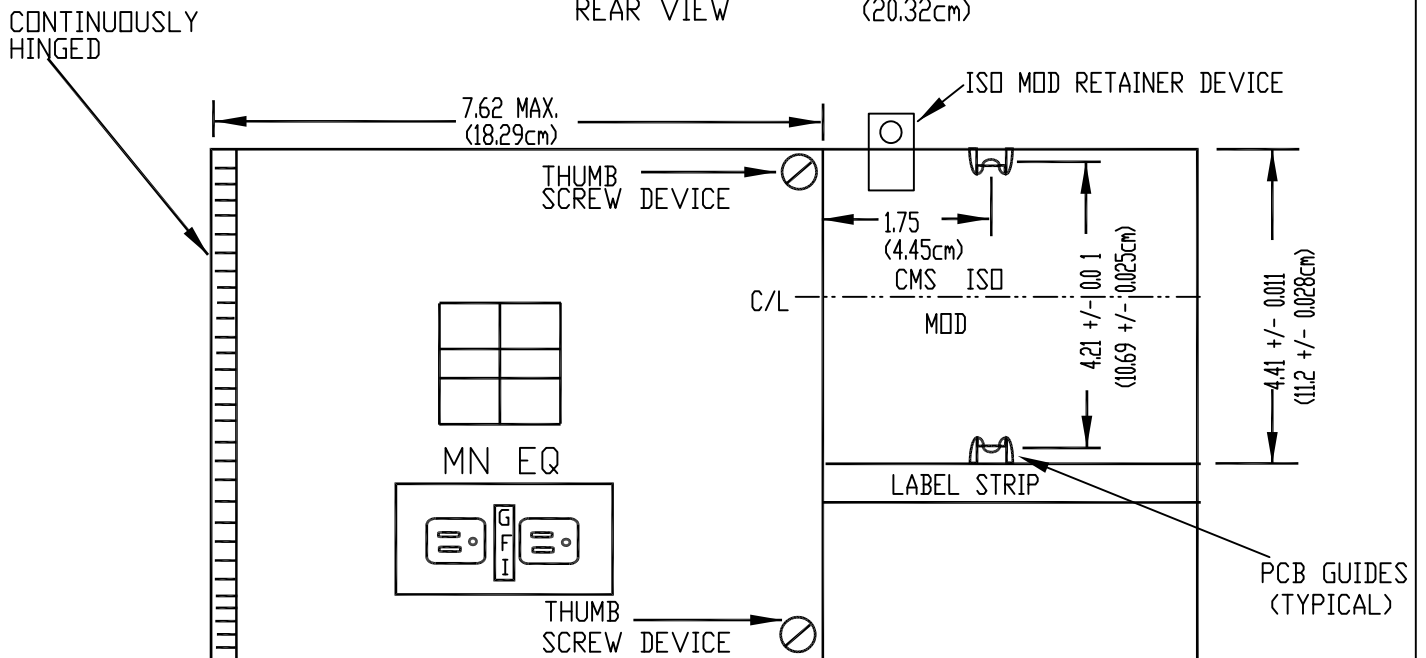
CONTINUOUSLY HINGED

REAR VIEW

(20.32cm)

ISO MOD RETAINER DEVICE

7.62 MAX. (18.29cm)

THUMB SCREW DEVICE

1.75 (4.45cm)

C/L

CMS ISO

MOD

4.21 +/- 0.0 1 (10.69 +/- 0.025cm)

4.41 +/- 0.011 (11.2 +/- 0.028cm)

MN EQ

G F I

LABEL STRIP

PCB GUIDES (TYPICAL)

THUMB SCREW DEVICE